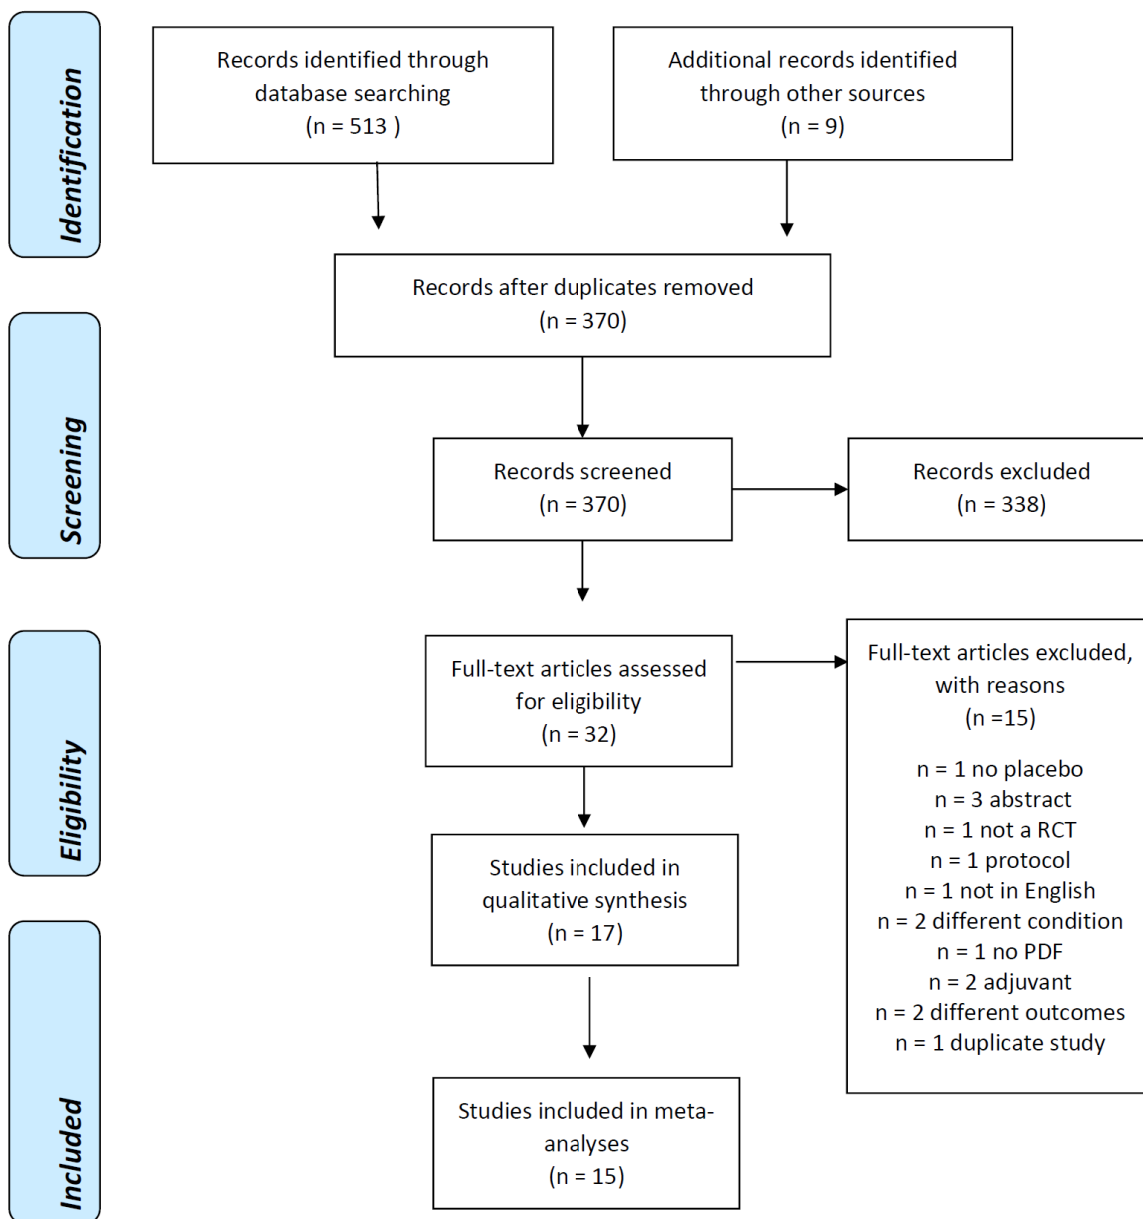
Identification

Records identified through database searching (n = 513 )

Additional records identified through other sources (n = 9)

Records after duplicates removed (n = 370)

Screening

Records screened (n = 370)

Records excluded (n = 338)

Eligibility

Full-text articles assessed for eligibility (n = 32)

Full-text articles excluded, with reasons (n =15)

n = 1 no placebo
n = 3 abstract
n = 1 not a RCT
n = 1 protocol
n = 1 not in English
n = 2 different condition
n = 1 no PDF
n = 2 adjuvant
n = 2 different outcomes
n = 1 duplicate study

Studies included in qualitative synthesis (n = 17)

Included

Studies included in meta-analyses (n = 15)